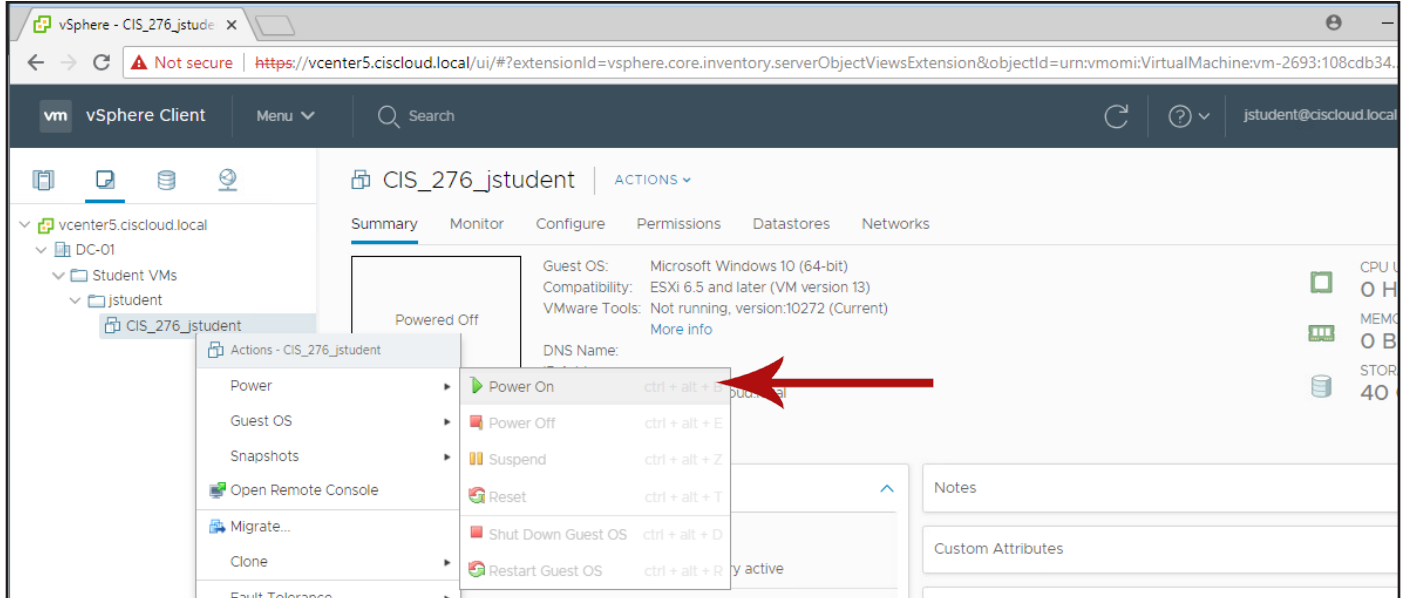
vSphere - CIS_276_jstude ×

Not secure https://vcenter5.ciscloud.local/ui/#?extensionId=vsphere.core.inventory.serverObjectViewsExtension&objectId=urn:vmomi:VirtualMachine:vm-2693:108cdb34.

vm vSphere Client Menu Search jstudent@ciscloud.local

vcenter5.ciscloud.local
DC-01
Student VMs
jstudent
CIS_276_jstudent

CIS_276_jstudent ACTIONS

Summary Monitor Configure Permissions Datastores Networks

Powered Off

Guest OS: Microsoft Windows 10 (64-bit)
Compatibility: ESXi 6.5 and later (VM version 13)
VMware Tools: Not running, version:10272 (Current)
More info
DNS Name:
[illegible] oud.local

CPU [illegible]
0 H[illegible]
MEMO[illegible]
0 B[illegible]
STOR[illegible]
40 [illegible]

Actions - CIS_276_jstudent
Power
Guest OS
Snapshots
Open Remote Console
Migrate...
Clone
Fault Tolerance

Power On ctrl + alt + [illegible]
Power Off ctrl + alt + E
Suspend ctrl + alt + Z
Reset ctrl + alt + T
Shut Down Guest OS ctrl + alt + D
Restart Guest OS ctrl + alt + R

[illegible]y active

Notes
Custom Attributes